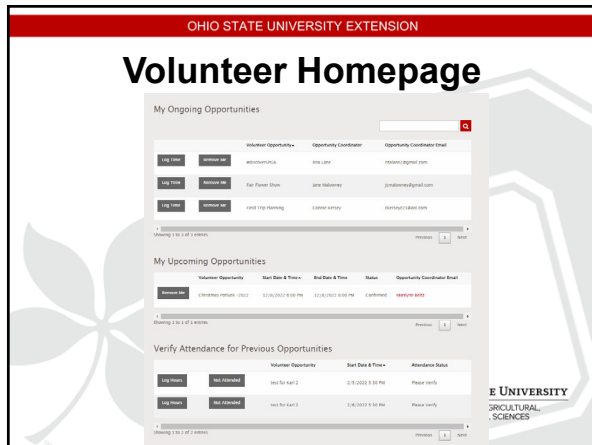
OHIO STATE UNIVERSITY EXTENSION

Volunteer Homepage

My Ongoing Opportunities

| | | Volunteer Opportunity | Opportunity Coordinator | Opportunity Coordinator Email |
|---|---|---|---|---|
| Log Time | Remove Me | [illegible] | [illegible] | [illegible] |
| Log Time | Remove Me | Fair Flower Show | Jane Malone | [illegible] |
| Log Time | Remove Me | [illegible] | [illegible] | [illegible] |

Showing 1 to 3 of 3 entries

Previous 1 Next

My Upcoming Opportunities

| | Volunteer Opportunity | Start Date & Time | End Date & Time | Status | Opportunity Coordinator Email |
|---|---|---|---|---|---|
| Remove Me | Christmas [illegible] 2022 | 12/8/2022 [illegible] PM | 12/8/2022 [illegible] PM | Confirmed | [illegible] |

Showing 1 to 1 of 1 entries

Previous 1 Next

Verify Attendance for Previous Opportunities

| | | Volunteer Opportunity | Start Date & Time | Attendance Status |
|---|---|---|---|---|
| Log Hours | Not Attended | test for Karl 2 | 2/5/2022 5:30 PM | Please Verify |
| Log Hours | Not Attended | test for Karl 3 | 3/4/2022 5:30 PM | Please Verify |

Showing 1 to 2 of 2 entries

Previous 1 Next

E UNIVERSITY
GRICULTURAL,
SCIENCES